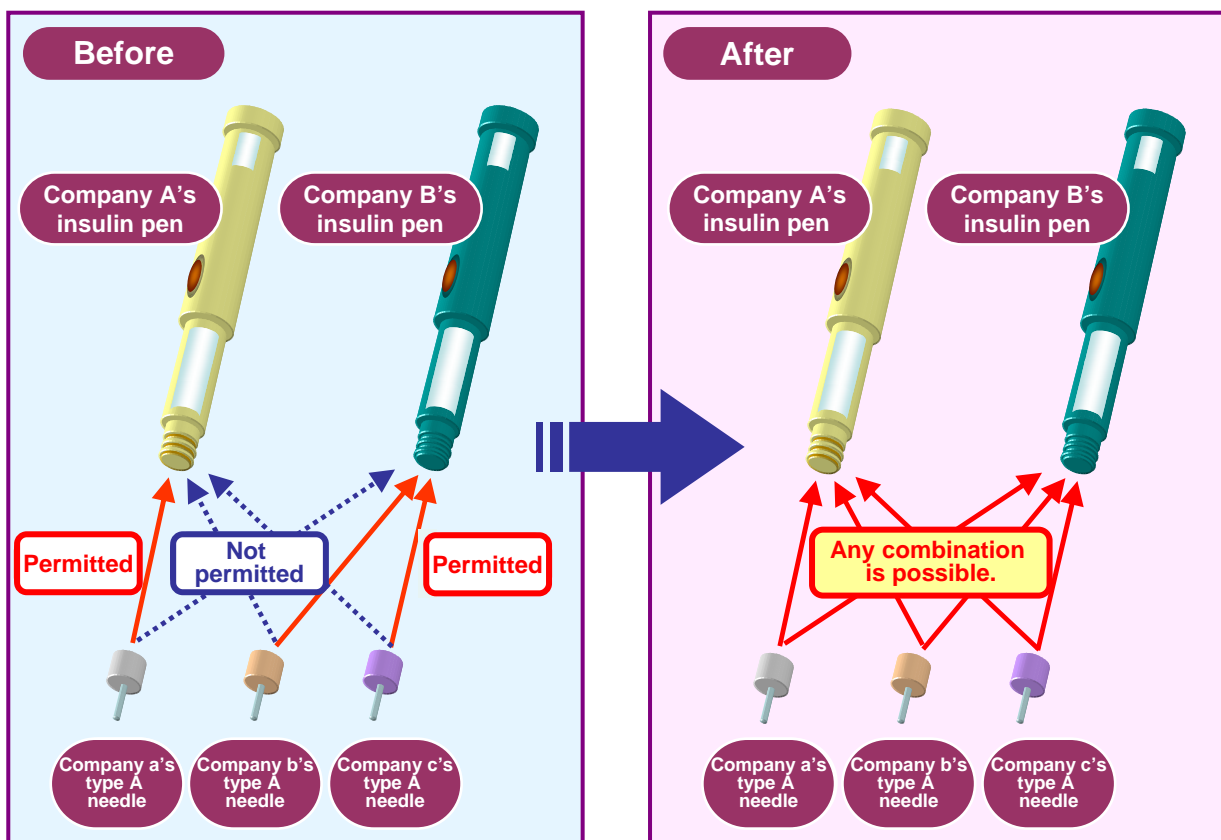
Before

Company A's insulin pen

Company B's insulin pen

Permitted

Not permitted

Permitted

Company a's type A needle

Company b's type A needle

Company c's type A needle

After

Company A's insulin pen

Company B's insulin pen

Any combination is possible.

Company a's type A needle

Company b's type A needle

Company c's type A needle